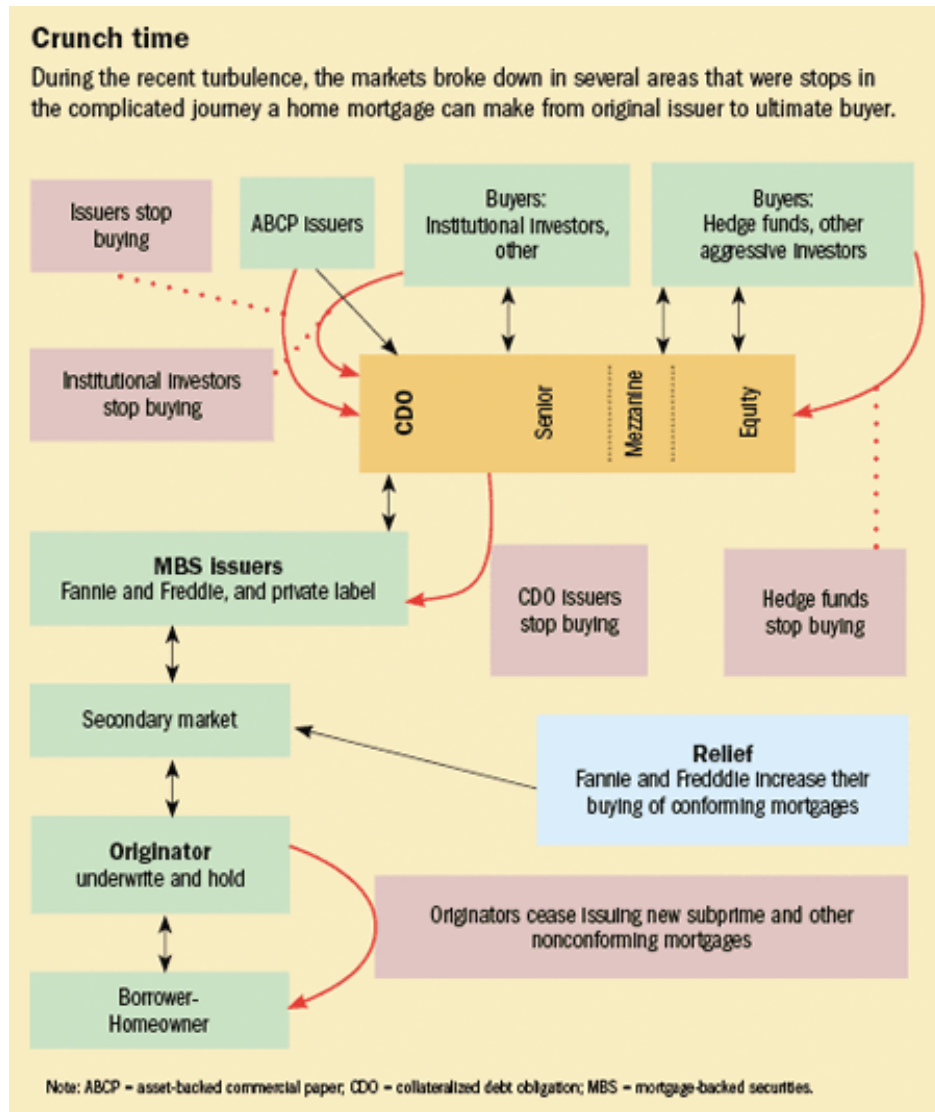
Crunch time

During the recent turbulence, the markets broke down in several areas that were stops in the complicated journey a home mortgage can make from original issuer to ultimate buyer.

Issuers stop buying

ABCP issuers

Buyers: Institutional investors, other

Buyers: Hedge funds, other aggressive investors

Institutional investors stop buying

CDO

Senior

Mezzanine

Equity

MBS Issuers
Fannie and Freddie, and private label

CDO issuers stop buying

Hedge funds stop buying

Secondary market

Relief
Fannie and Fredddie increase their buying of conforming mortgages

Originator
underwrite and hold

Originators cease issuing new subprime and other nonconforming mortgages

Borrower-Homeowner

Note: ABCP = asset-backed commercial paper; CDO = collateralized debt obligation; MBS = mortgage-backed securities.